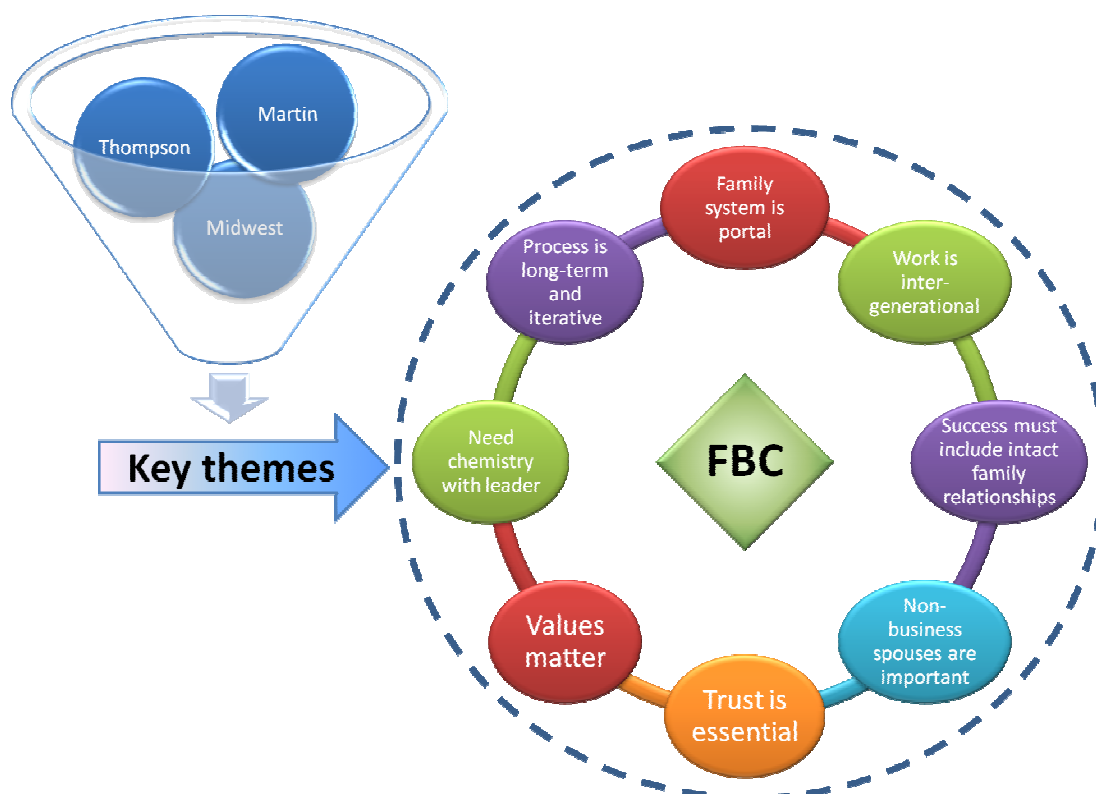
Martin

Thompson

Midwest

Key themes

Family system is portal

Work is inter-generational

Success must include intact family relationships

Non-business spouses are important

Trust is essential

Values matter

Need chemistry with leader

Process is long-term and iterative

FBC